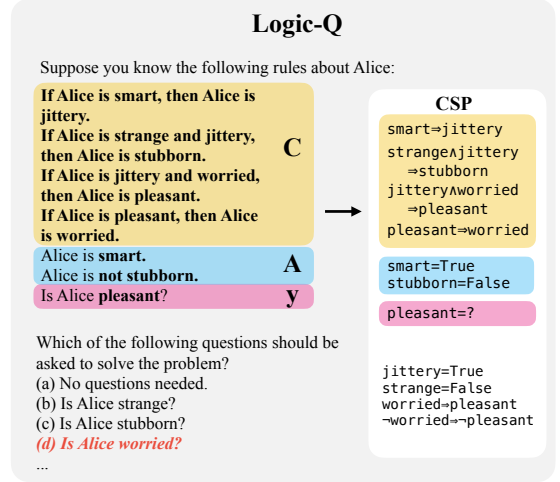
Logic-Q

Suppose you know the following rules about Alice:

If Alice is smart, then Alice is jittery.
If Alice is strange and jittery, then Alice is stubborn.
If Alice is jittery and worried, then Alice is pleasant.
If Alice is pleasant, then Alice is worried.

C

Alice is smart.
Alice is not stubborn.

A

Is Alice pleasant?

y

Which of the following questions should be asked to solve the problem?
(a) No questions needed.
(b) Is Alice strange?
(c) Is Alice stubborn?
(d) Is Alice worried?
...

CSP

smart⇒jittery
strange∧jittery ⇒stubborn
jittery∧worried ⇒pleasant
pleasant⇒worried

smart=True
stubborn=False

pleasant=?

jittery=True
strange=False
worried⇒pleasant
¬worried⇒¬pleasant